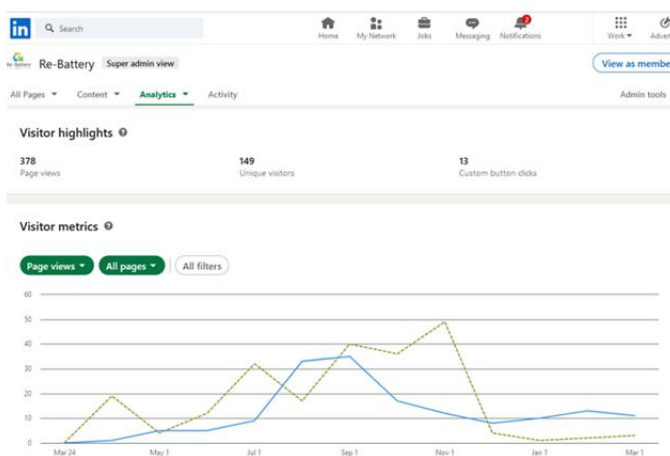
in Search

Home My Network Jobs Messaging 2 Notifications Work Adve

Re-Battery Re-Battery Super admin view

View as membe

All Pages Content Analytics Activity Admin tools

Visitor highlights

378
Page views

149
Unique visitors

13
Custom button clicks

Visitor metrics

Page views All pages All filters

60
50
40
30
20
10
0

Mar 24 May 1 Jul 1 Sep 1 Nov 1 Jan 1 Mar 1